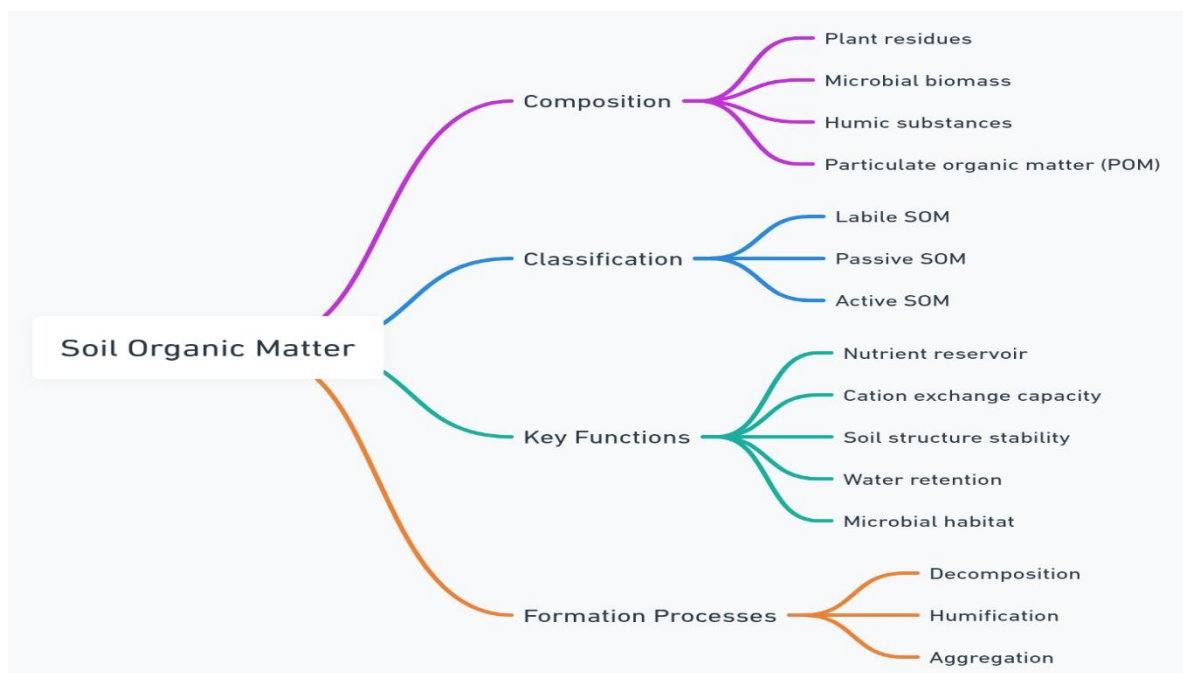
Soil Organic Matter

Composition
Plant residues
Microbial biomass
Humic substances
Particulate organic matter (POM)

Classification
Labile SOM
Passive SOM
Active SOM

Key Functions
Nutrient reservoir
Cation exchange capacity
Soil structure stability
Water retention
Microbial habitat

Formation Processes
Decomposition
Humification
Aggregation